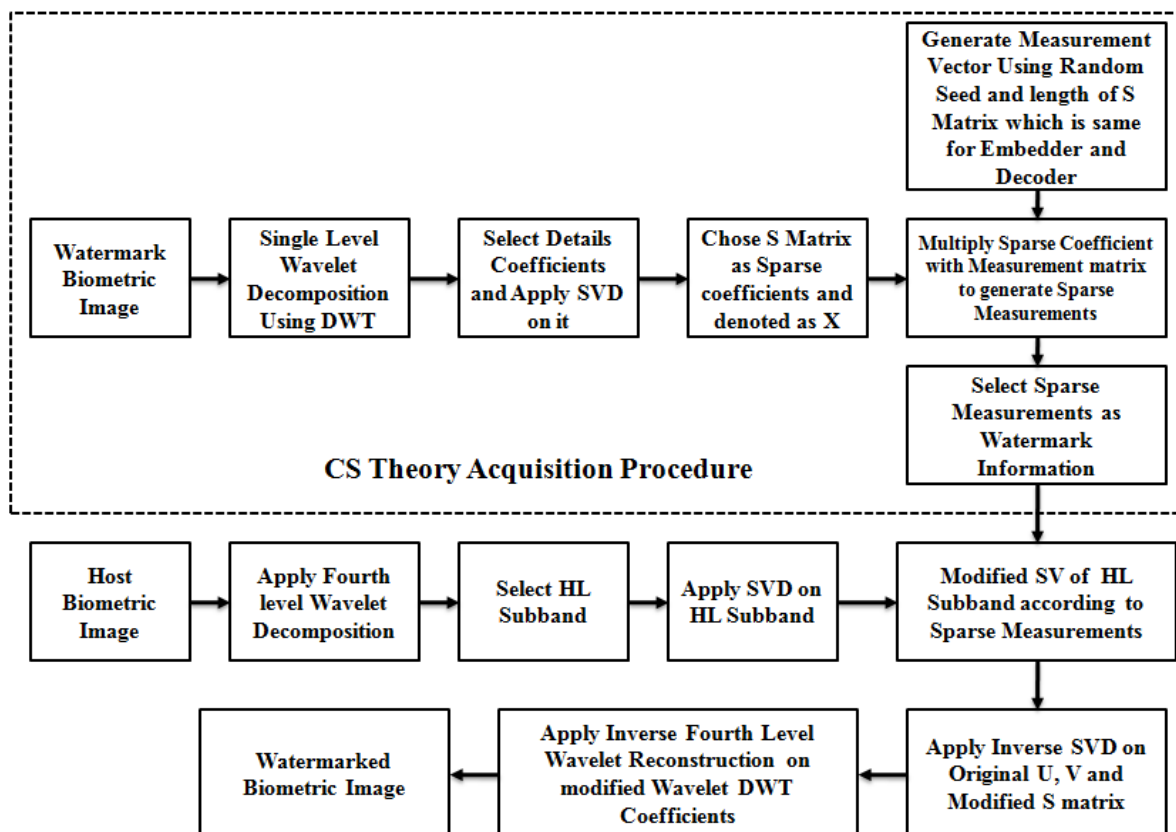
Generate Measurement Vector Using Random Seed and length of S Matrix which is same for Embedder and Decoder

Watermark Biometric Image

Single Level Wavelet Decomposition Using DWT

Select Details Coefficients and Apply SVD on it

Chose S Matrix as Sparse coefficients and denoted as X

Multiply Sparse Coefficient with Measurement matrix to generate Sparse Measurements

Select Sparse Measurements as Watermark Information

CS Theory Acquisition Procedure

Host Biometric Image

Apply Fourth level Wavelet Decomposition

Select HL Subband

Apply SVD on HL Subband

Modified SV of HL Subband according to Sparse Measurements

Apply Inverse SVD on Original U, V and Modified S matrix

Apply Inverse Fourth Level Wavelet Reconstruction on modified Wavelet DWT Coefficients

Watermarked Biometric Image